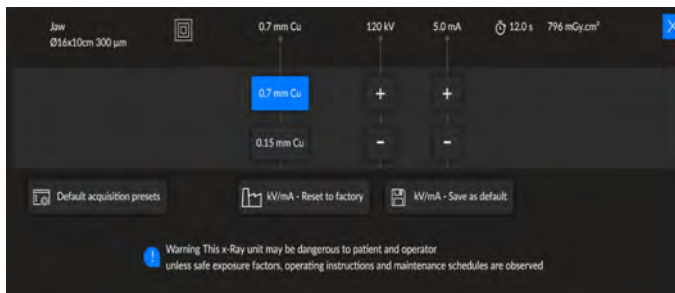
Jaw
Ø16x10cm 300 µm

0.7 mm Cu

120 kV

5.0 mA

12.0 s

796 mGy.cm²

0.7 mm Cu

+

+

0.15 mm Cu

-

-

Default acquisition presets

kV/mA - Reset to factory

kV/mA - Save as default

Warning This x-Ray unit may be dangerous to patient and operator unless safe exposure factors, operating instructions and maintenance schedules are observed